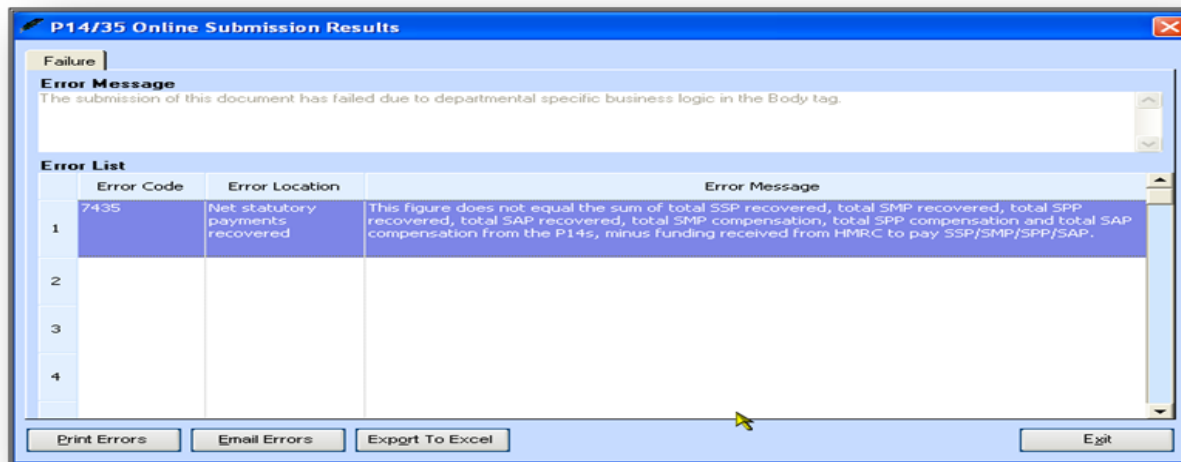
P14/35 Online Submission Results

Failure

Error Message
The submission of this document has failed due to departmental specific business logic in the Body tag.

Error List

| | Error Code | Error Location | Error Message |
|---|---|---|---|
| 1 | 7435 | Net statutory payments recovered | This figure does not equal the sum of total SSP recovered, total SMP recovered, total SPP recovered, total SAP recovered, total SMP compensation, total SPP compensation and total SAP compensation from the P14s, minus funding received from HMRC to pay SSP/SMP/SPP/SAP. |
| 2 | | | |
| 3 | | | |
| 4 | | | |

Print Errors | Email Errors | Export To Excel | Exit